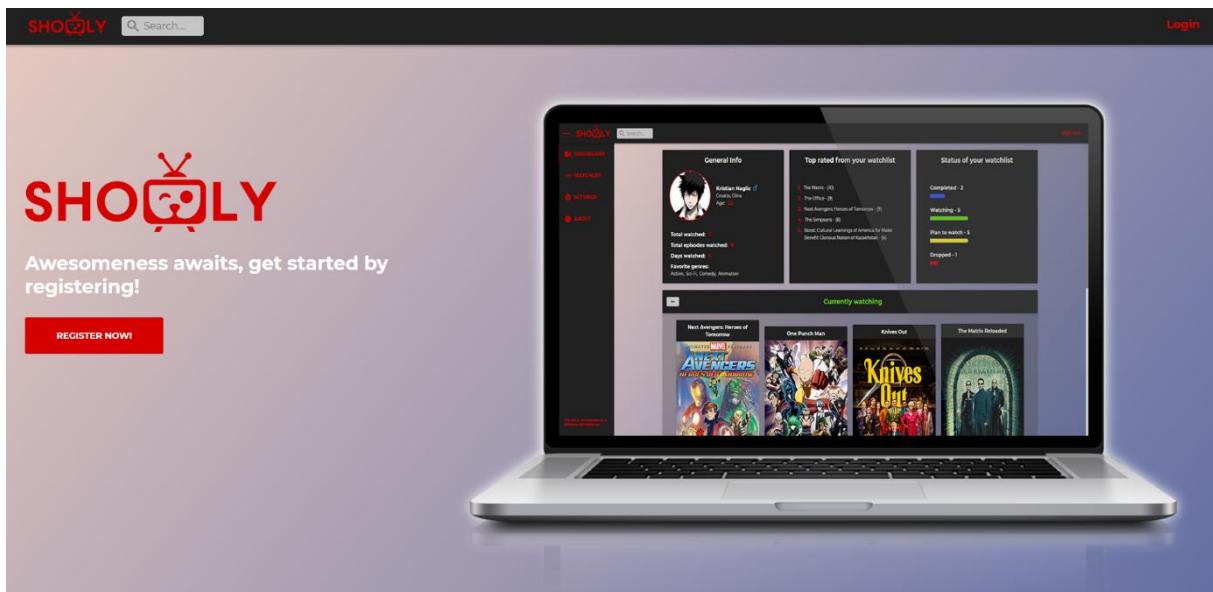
SHOWLY Search...

Login

SHOWLY

Awesomeness awaits, get started by registering!

REGISTER NOW!

SHOWLY Search...

DASHBOARD

WATCHLIST

SETTINGS

ABOUT

General Info

Kristian Naglic
Croatia, Oline
Age: 22

Total watched:
Total episodes watched:
Days watched:
Favorite genres:
Action, Sci-Fi, Comedy, Animation

Top rated from your watchlist

1. The Matrix - (10)
2. The Office - (9)
3. Next Avengers: Heroes of Tomorrow - (9)
4. The Simpsons - (8)
5. Borat: Cultural Learnings of America for Make Benefit Glorious Nation of Kazakhstan - (6)

Status of your watchlist

Completed - 2

Watching - 3

Plan to watch - 5

Dropped - 1

Currently watching

Next Avengers: Heroes of Tomorrow

One Punch Man

Knives Out

The Matrix Reloaded

NEXT AVENGERS

Knives Out